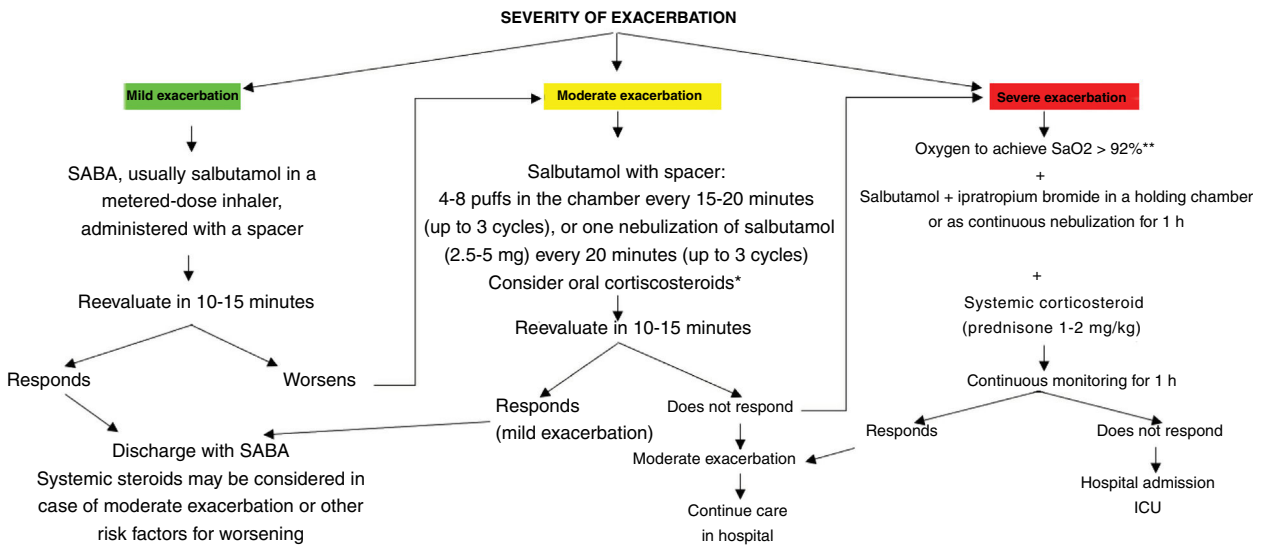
SEVERITY OF EXACERBATION

Mild exacerbation

SABA, usually salbutamol in a metered-dose inhaler, administered with a spacer

Reevaluate in 10-15 minutes

Responds

Worsens

Discharge with SABA
Systemic steroids may be considered in case of moderate exacerbation or other risk factors for worsening

Moderate exacerbation

Salbutamol with spacer:
4-8 puffs in the chamber every 15-20 minutes (up to 3 cycles), or one nebulization of salbutamol (2.5-5 mg) every 20 minutes (up to 3 cycles)
Consider oral corticosteroids*

Reevaluate in 10-15 minutes

Responds
(mild exacerbation)

Does not respond

Moderate exacerbation

Continue care
in hospital

Severe exacerbation

Oxygen to achieve SaO2 > 92%**
+
Salbutamol + ipratropium bromide in a holding chamber or as continuous nebulization for 1 h

+
Systemic corticosteroid
(prednisone 1-2 mg/kg)

Continuous monitoring for 1 h

Responds

Does not respond

Hospital admission
ICU